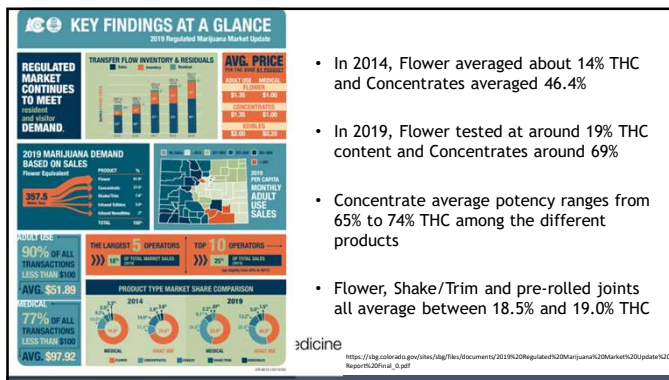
KEY FINDINGS AT A GLANCE
2019 Regulated Marijuana Market Update

REGULATED MARKET CONTINUES TO MEET resident and visitor DEMAND.

TRANSFER FLOW INVENTORY & RESIDUALS

AVG. PRICE

ADULT USE MEDICAL
FLOWER
$1.35 $1.00
CONCENTRATES
$1.35 $1.00
EDIBLES
$2.00 $8.00

2019 MARIJUANA DEMAND BASED ON SALES
Flower Equivalent

357.5

PER CAPITA MONTHLY ADULT USE SALES

ADULT USE
90% OF ALL TRANSACTIONS LESS THAN $100
AVG. $51.89

THE LARGEST 5 OPERATORS
TOP 10 OPERATORS

PRODUCT TYPE MARKET SHARE COMPARISON
2014 2019

MEDICAL
77% OF ALL TRANSACTIONS LESS THAN $100
AVG. $97.92

• In 2014, Flower averaged about 14% THC and Concentrates averaged 46.4%

• In 2019, Flower tested at around 19% THC content and Concentrates around 69%

• Concentrate average potency ranges from 65% to 74% THC among the different products

• Flower, Shake/Trim and pre-rolled joints all average between 18.5% and 19.0% THC

edicine

https://sbg.colorado.gov/sites/sbg/files/documents/2019%20Regulated%20Marijuana%20Market%20Update%20Report%20Final_0.pdf